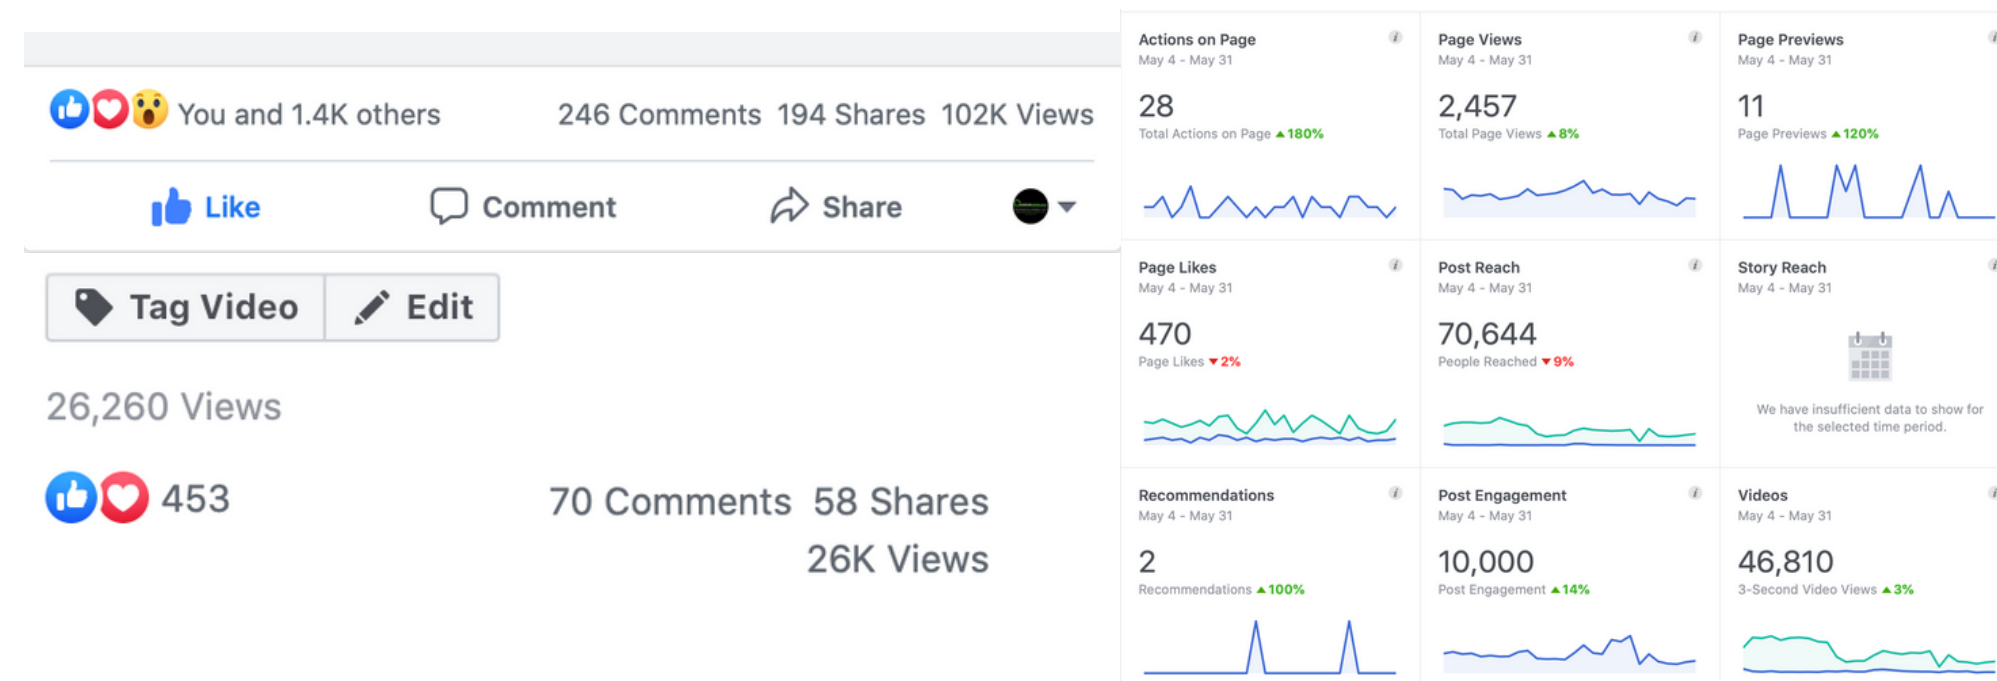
You and 1.4K others

246 Comments 194 Shares 102K Views

Like Comment Share

Tag Video Edit

26,260 Views

453

70 Comments 58 Shares 26K Views

Actions on Page
May 4 - May 31
28
Total Actions on Page ▲180%

Page Views
May 4 - May 31
2,457
Total Page Views ▲8%

Page Previews
May 4 - May 31
11
Page Previews ▲120%

Page Likes
May 4 - May 31
470
Page Likes ▼2%

Post Reach
May 4 - May 31
70,644
People Reached ▼9%

Story Reach
May 4 - May 31
We have insufficient data to show for the selected time period.

Recommendations
May 4 - May 31
2
Recommendations ▲100%

Post Engagement
May 4 - May 31
10,000
Post Engagement ▲14%

Videos
May 4 - May 31
46,810
3-Second Video Views ▲3%